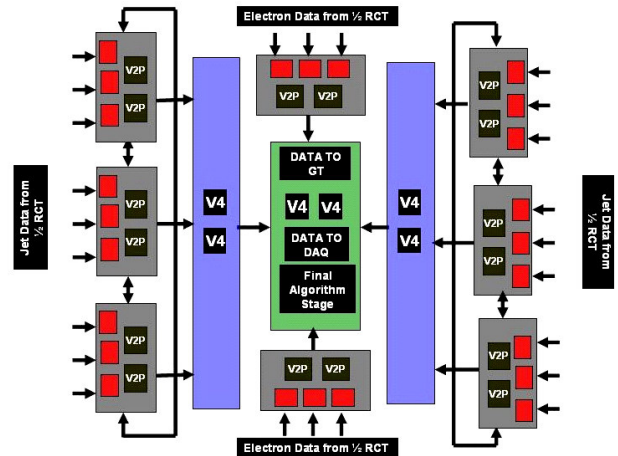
Electron Data from ½ RCT

Jet Data from ½ RCT

V2P
V2P

V2P
V2P

V2P
V2P

V4
V4

V2P V2P

DATA TO GT

V4 V4

DATA TO DAQ

Final Algorithm Stage

V2P V2P

V4
V4

V2P
V2P

V2P
V2P

V2P
V2P

Jet Data from ½ RCT

Electron Data from ½ RCT